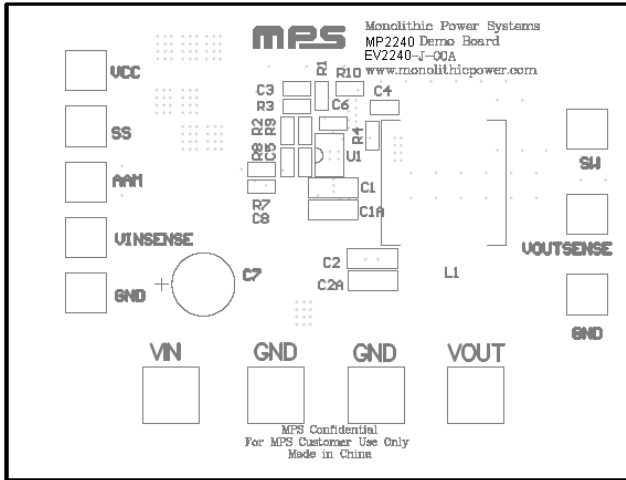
MPS

Monolithic Power Systems
MP2240 Demo Board
EV2240-J-00A
www.monolithicpower.com

VCC

SS

AAM

VINSENSE

GND

R1
R10
C3
C4
R3
C6
R2
R9
R4
R8
R6
C5
U1
R7
C8
C1
C1A

C7

C2
C2A

L1

SW

VOUTSENSE

GND

VIN
GND
GND
VOUT

MPS Confidential
For MPS Customer Use Only
Made in China